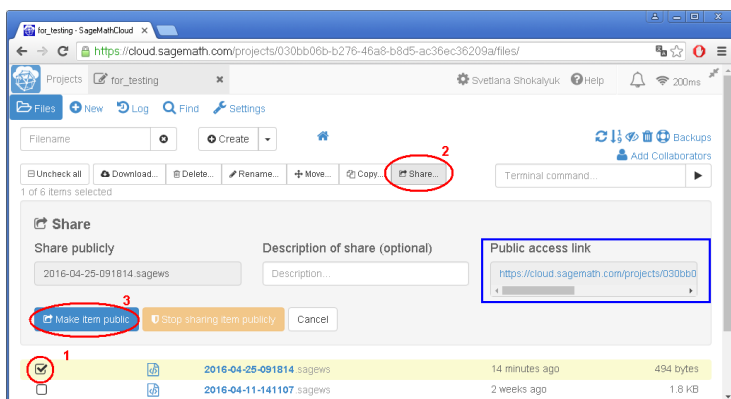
for_testing - SageMathCloud ×

https://cloud.sagemath.com/projects/030bb06b-b276-46a8-b8d5-ac36ec36209a/files/

Projects for_testing ×

Svetlana Shokaluyk Help 200ms

Files New Log Find Settings

Filename

Create

Backups

Add Collaborators

2

Uncheck all Download... Delete... Rename... Move... Copy... Share...

Terminal command...

1 of 6 items selected

Share

Share publicly

2016-04-25-091814.sagews

Description of share (optional)

Description...

Public access link

https://cloud.sagemath.com/projects/030bb0

3

Make item public

Stop sharing item publicly

Cancel

1

2016-04-25-091814.sagews 14 minutes ago 494 bytes

2016-04-11-141107.sagews 2 weeks ago 1.8 KB